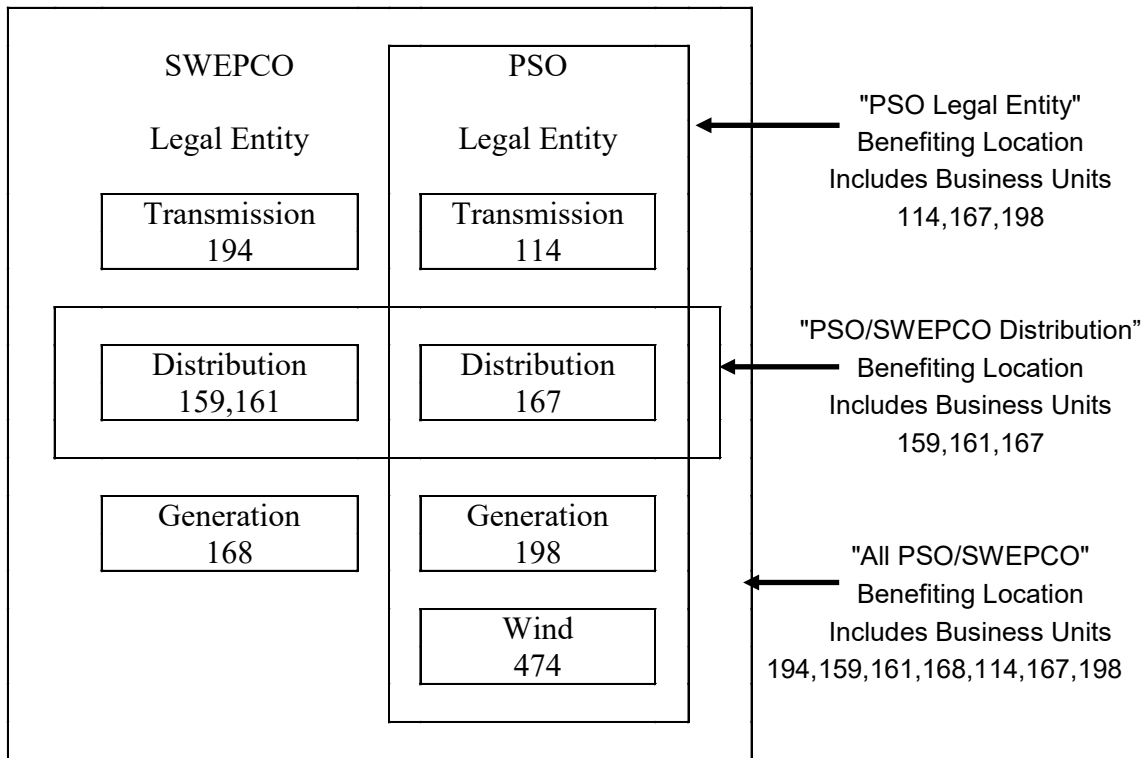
SWEPCO

Legal Entity

Transmission
194

Distribution
159,161

Generation
168

PSO

Legal Entity

Transmission
114

Distribution
167

Generation
198

Wind
474

"PSO Legal Entity"
Benefiting Location
Includes Business Units
114,167,198

"PSO/SWEPCO Distribution"
Benefiting Location
Includes Business Units
159,161,167

"All PSO/SWEPCO"
Benefiting Location
Includes Business Units
194,159,161,168,114,167,198